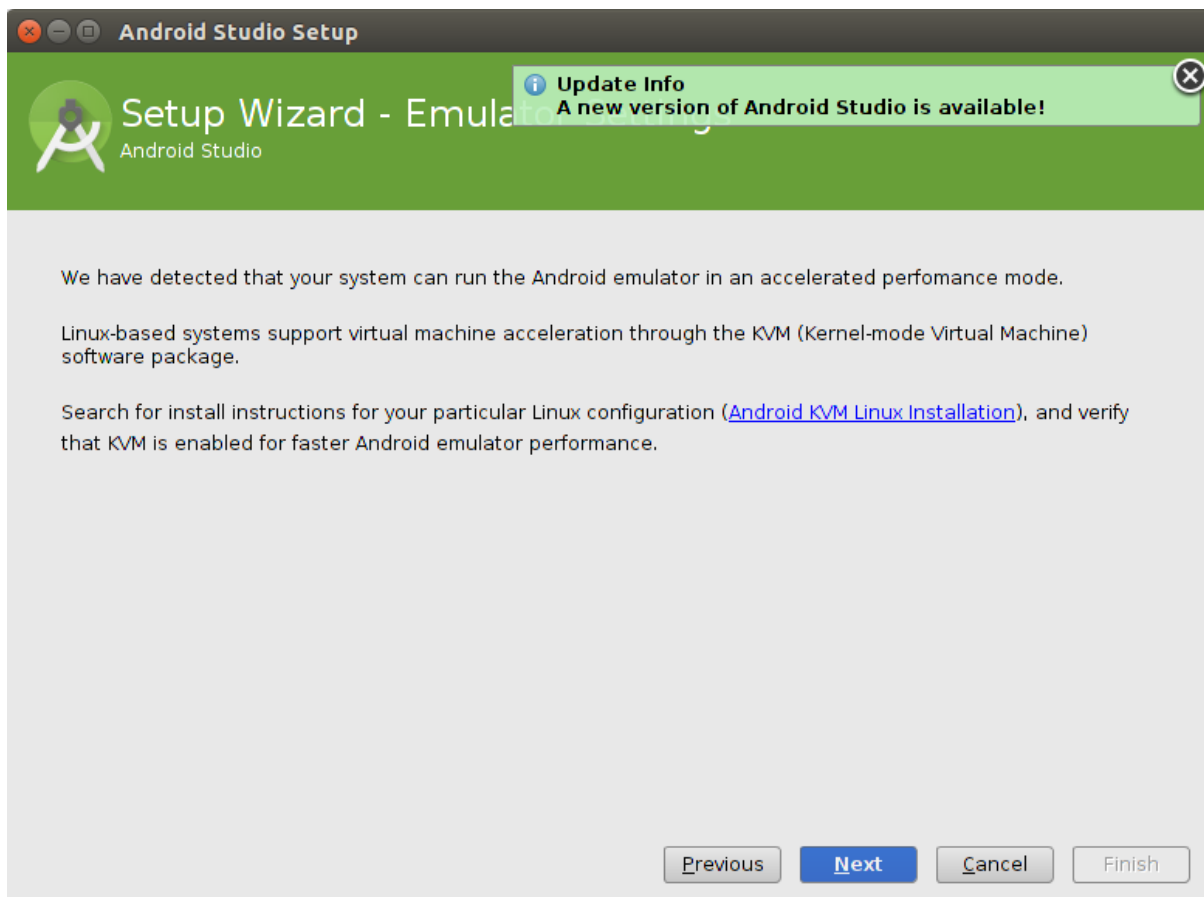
Android Studio Setup

Setup Wizard - Emula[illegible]
Android Studio

Update Info
A new version of Android Studio is available!

We have detected that your system can run the Android emulator in an accelerated perfomance mode.

Linux-based systems support virtual machine acceleration through the KVM (Kernel-mode Virtual Machine) software package.

Search for install instructions for your particular Linux configuration (Android KVM Linux Installation), and verify that KVM is enabled for faster Android emulator performance.

Previous Next Cancel Finish